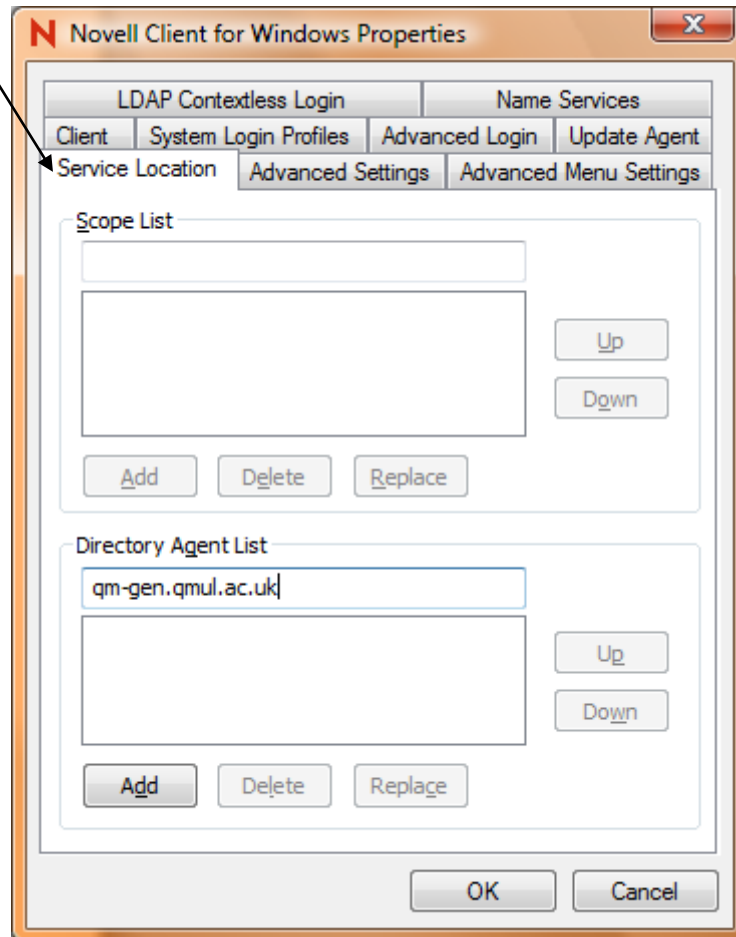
N Novell Client for Windows Properties

X

LDAP Contextless Login
Name Services
Client
System Login Profiles
Advanced Login
Update Agent
Service Location
Advanced Settings
Advanced Menu Settings

Scope List

Up
Down

Add
Delete
Replace

Directory Agent List

qm-gen.qmul.ac.uk

Up
Down

Add
Delete
Replace

OK
Cancel